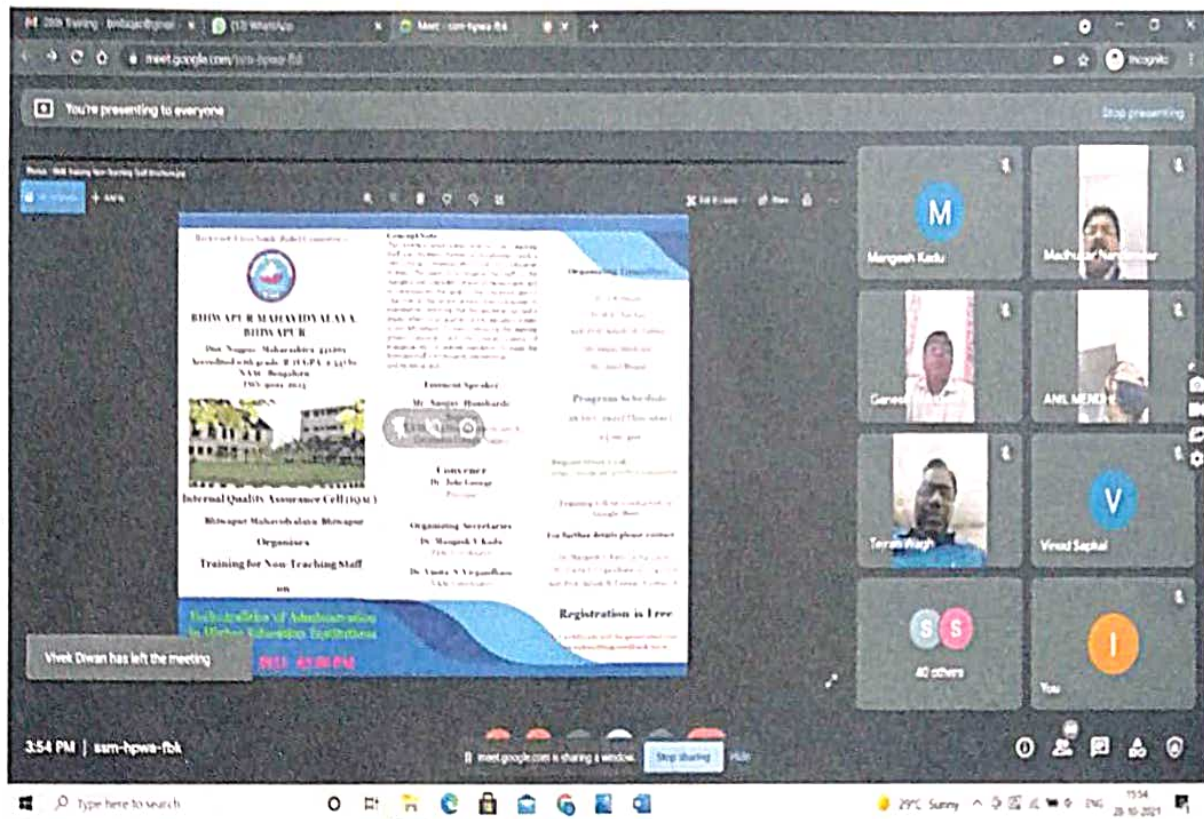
(13) WhatsApp

Meet - ssm-hpwa-fbk

meet.google.com/ssm-hpwa-fbk

Incognito

You're presenting to everyone

Stop presenting

BHIWAPUR MAHAVIDYALAYA BHIWAPUR

Dist. Nagpur, Maharashtra

NAAC Bengaluru

Internal Quality Assurance Cell (IQAC)

Bhiwapur Mahavidyalaya Bhiwapur

Organizes

Training for Non-Teaching Staff

on

Concept Note

Eminent Speaker

Convener

Organizing Secretaries

Organizing Committee

Program Schedule

For further details please contact

Registration is Free

Vivek Diwan has left the meeting

M

Mangesh Kadu

Madhukar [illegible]

Ganesh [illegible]

ANIL MENDHE

Tersin Wagh

V

Vinod Saphal

S S

40 others

I

You

3:54 PM | ssm-hpwa-fbk

meet.google.com is sharing a window.

Stop sharing

Hide

Type here to search

29°C Sunny

ENG

15:54

28-10-2021